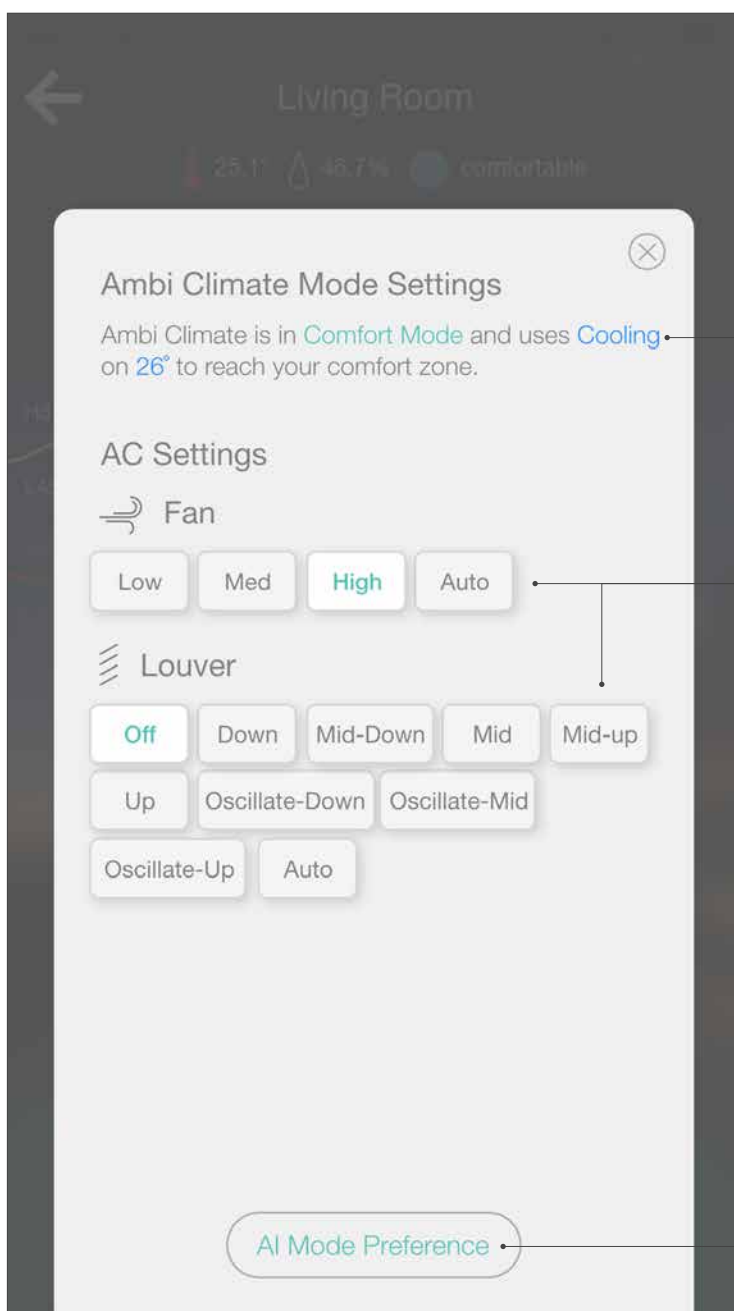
Living Room

25.1° 46.7% comfortable

Ambi Climate Mode Settings

Ambi Climate is in Comfort Mode and uses Cooling on 26° to reach your comfort zone.

AC Settings

Fan

Low Med High Auto

Louver

Off Down Mid-Down Mid Mid-up

Up Oscillate-Down Oscillate-Mid

Oscillate-Up Auto

AI Mode Preference